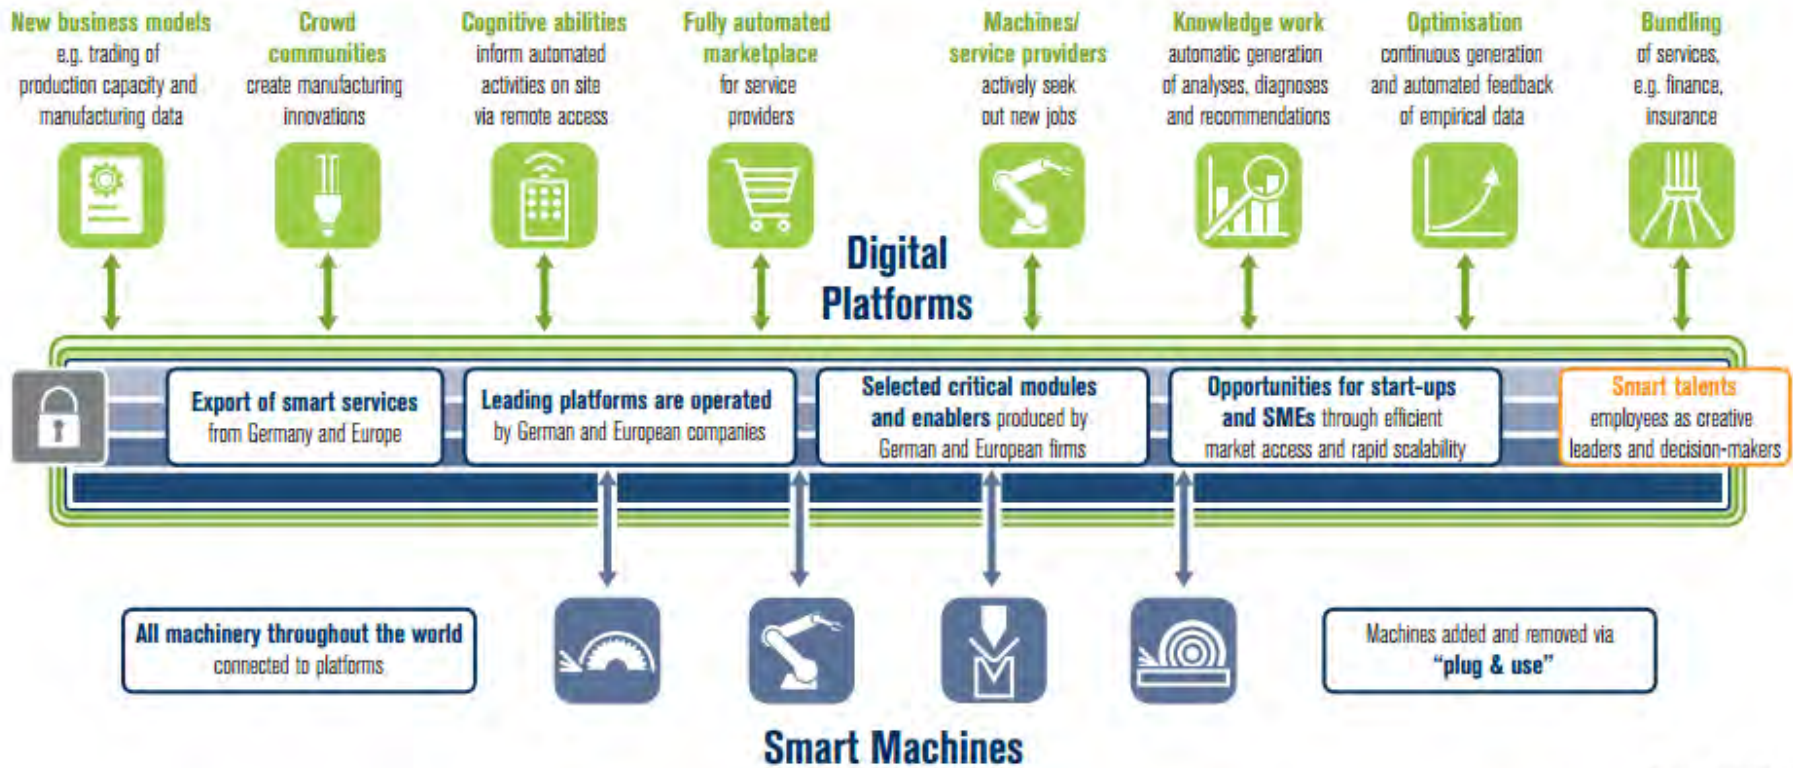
New business models
e.g. trading of production capacity and manufacturing data

Crowd communities
create manufacturing innovations

Cognitive abilities
inform automated activities on site via remote access

Fully automated marketplace
for service providers

Machines/ service providers
actively seek out new jobs

Knowledge work
automatic generation of analyses, diagnoses and recommendations

Optimisation
continuous generation and automated feedback of empirical data

Bundling
of services, e.g. finance, insurance

Digital Platforms

Export of smart services
from Germany and Europe

Leading platforms are operated
by German and European companies

Selected critical modules and enablers produced by German and European firms

Opportunities for start-ups and SMEs through efficient market access and rapid scalability

Smart talents
employees as creative leaders and decision-makers

All machinery throughout the world
connected to platforms

Machines added and removed via
"plug & use"

Smart Machines